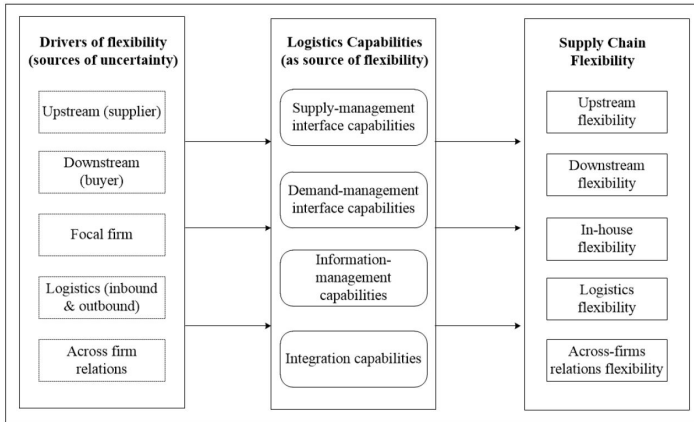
Drivers of flexibility (sources of uncertainty)

Upstream (supplier)

Downstream (buyer)

Focal firm

Logistics (inbound & outbound)

Across firm relations

Logistics Capabilities (as source of flexibility)

Supply-management interface capabilities

Demand-management interface capabilities

Information-management capabilities

Integration capabilities

Supply Chain Flexibility

Upstream flexibility

Downstream flexibility

In-house flexibility

Logistics flexibility

Across-firms relations flexibility